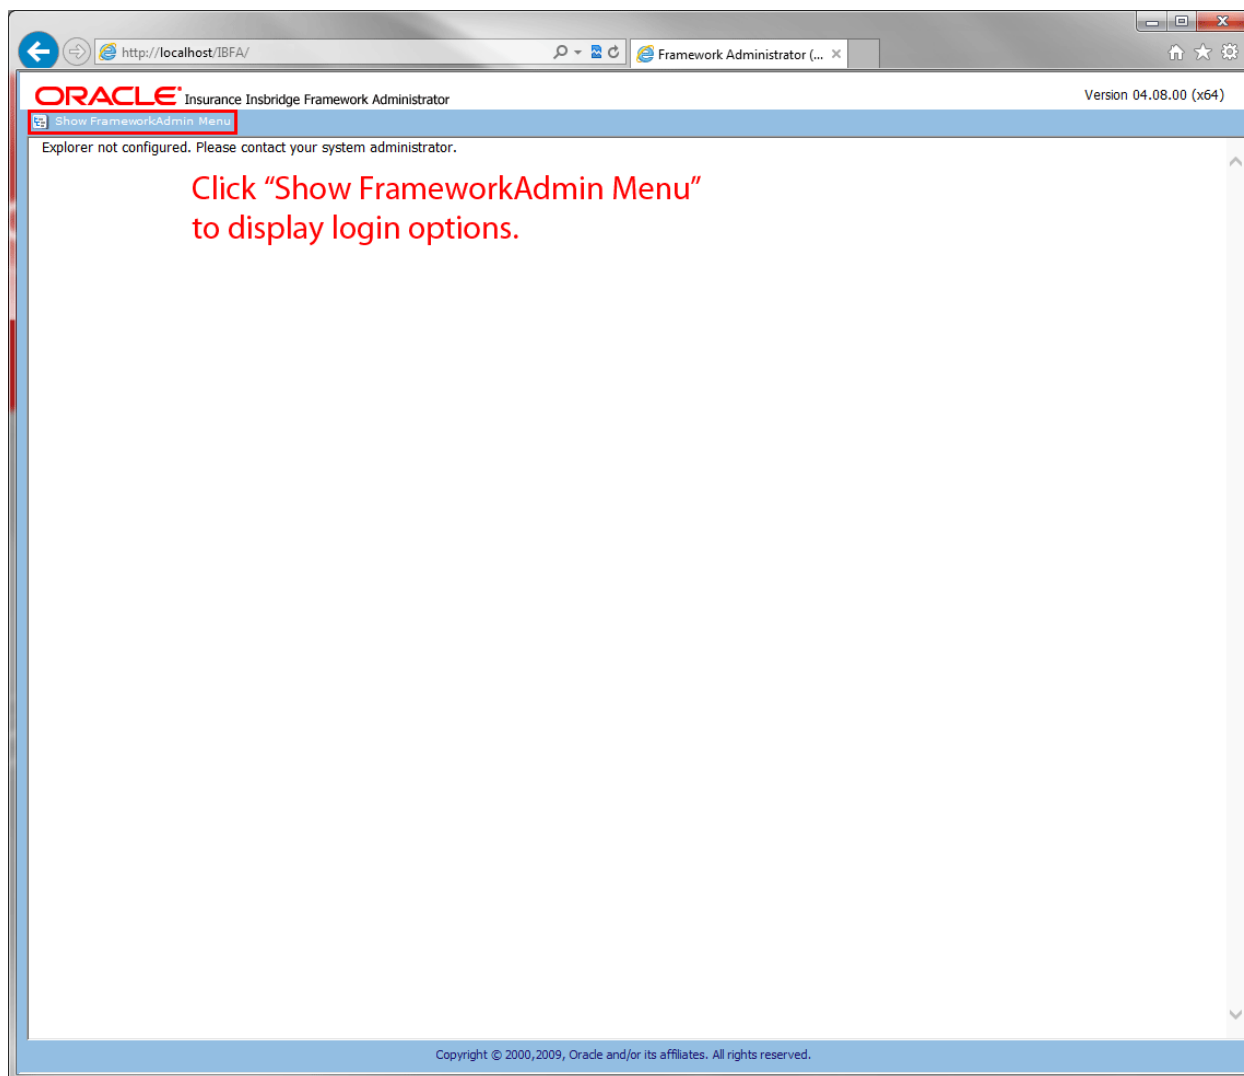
http://localhost/IBFA/

Framework Administrator (...

ORACLE Insurance Insbridge Framework Administrator

Version 04.08.00 (x64)

Show FrameworkAdmin Menu

Explorer not configured. Please contact your system administrator.

Click “Show FrameworkAdmin Menu” to display login options.

Copyright © 2000,2009, Oracle and/or its affiliates. All rights reserved.